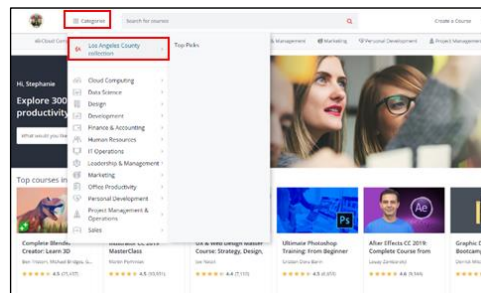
Categories

Search for courses

Create a Course

All Cloud Com

Management Marketing Personal Development Project Management

Los Angeles County Collection

Top Picks

Hi, Stephanie

Explore 300

productivity

What would you like

Cloud Computing

Data Science

Design

Development

Finance & Accounting

Human Resources

IT Operations

Leadership & Management

Marketing

Office Productivity

Personal Development

Project Management & Operations

Sales

Top courses in

Complete Blender Creator: Learn 3D

Ben Tristem, Michael Bridges, G...

4.6 (71,107)

Illustrator CC 2019 MasterClass

Martin Perhiniak

4.6 (10,931)

UX & Web Design Master Course: Strategy, Design,

Joe Natoli

4.4 (7,110)

Ultimate Photoshop Training: From Beginner

Srinidhi Dara Barin

4.5 (4,653)

After Effects CC 2019: Complete Course from

Louay Zambarakji

4.6 (9,366)

Graphic D Bootcam

Derrick Mi

Ps

Ae